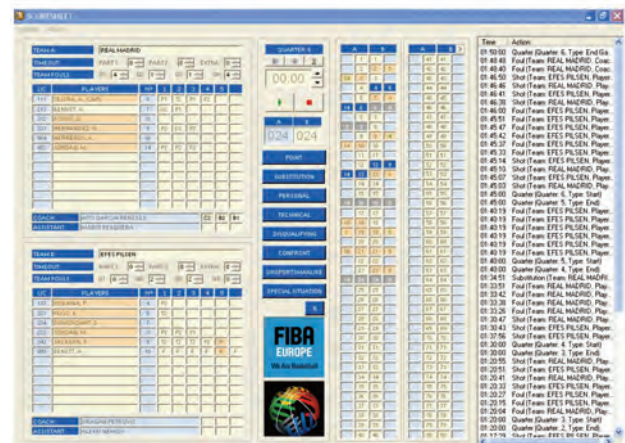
SCORESHEET

TEAM A REAL MADRID
TIMEOUT
TEAM FOULS

| LIC | PLAYERS | Nº | 1 | 2 | 3 | 4 | 5 |
|---|---|---|---|---|---|---|---|
| | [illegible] | 4 | P1 | T1 | P1 | P2 | |
| | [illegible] | 7 | | | | | |
| | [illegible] | 8 | | | | | |
| | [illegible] | 9 | | | | | |
| | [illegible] | 11 | | | | | |
| | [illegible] | 14 | P2 | P2 | P2 | | |

COACH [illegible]
ASSISTANT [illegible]

TEAM B EFES PILSEN
TIMEOUT
TEAM FOULS

| LIC | PLAYERS | Nº | 1 | 2 | 3 | 4 | 5 |
|---|---|---|---|---|---|---|---|
| | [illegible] | 4 | | | | | |
| | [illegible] | 5 | | | | | |
| | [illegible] | 6 | | | | | |
| | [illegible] | 7 | | | | | |
| | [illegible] | 8 | | | | | |
| | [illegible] | 10 | | | | | |

COACH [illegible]
ASSISTANT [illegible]

QUARTER 6
00:00
A B
024 024
POINT
SUBSTITUTION
PERSONAL
TECHNICAL
DISQUALIFYING
CONFRONT
UNSPORTSMANLIKE
SPECIAL SITUATION

FIBA EUROPE
We Are Basketball

| Time | Action |
|---|---|
| 01:50:00 | Quarter (Quarter: 6, Type: End Ga |
| 01:48:40 | Foul (Team: REAL MADRID, Coac |
| 01:46:50 | Foul (Team: EFES PILSEN, Player |
| 01:46:50 | Shot (Team: REAL MADRID, Play |
| 01:46:46 | Shot (Team: EFES PILSEN, Player |
| 01:46:41 | Shot (Team: EFES PILSEN, Player |
| 01:46:30 | Shot (Team: REAL MADRID, Play |
| 01:46:00 | Foul (Team: REAL MADRID, Play |
| 01:45:50 | Foul (Team: EFES PILSEN, Player |
| 01:45:47 | Foul (Team: EFES PILSEN, Player |
| 01:45:42 | Foul (Team: EFES PILSEN, Player |
| 01:45:37 | Foul (Team: EFES PILSEN, Player |
| 01:45:23 | Foul (Team: EFES PILSEN, Player |
| 01:45:14 | Shot (Team: EFES PILSEN, Player |
| 01:45:10 | Shot (Team: REAL MADRID, Play |
| 01:45:07 | Foul (Team: EFES PILSEN, Player |
| 01:45:03 | Shot (Team: REAL MADRID, Play |
| 01:45:00 | Quarter (Quarter: 5, Type: Start) |
| 01:45:00 | Quarter (Quarter: 5, Type: End) |
| 01:40:19 | Foul (Team: EFES PILSEN, Player |
| 01:40:19 | Foul (Team: EFES PILSEN, Player |
| 01:40:19 | Foul (Team: EFES PILSEN, Player |
| 01:40:19 | Foul (Team: EFES PILSEN, Player |
| 01:40:19 | Foul (Team: EFES PILSEN, Player |
| 01:40:19 | Foul (Team: EFES PILSEN, Player |
| 01:40:00 | Quarter (Quarter: 5, Type: Start) |
| 01:40:00 | Quarter (Quarter: 4, Type: End) |
| 01:34:51 | Substitution (Team: REAL MADRI |
| 01:33:59 | Foul (Team: REAL MADRID, Play |
| 01:33:42 | Foul (Team: REAL MADRID, Play |
| 01:33:38 | Foul (Team: REAL MADRID, Play |
| 01:33:26 | Foul (Team: REAL MADRID, Play |
| 01:30:47 | Shot (Team: EFES PILSEN, Player |
| 01:30:43 | Shot (Team: EFES PILSEN, Player |
| 01:37:56 | Shot (Team: EFES PILSEN, Player |
| 01:30:00 | Quarter (Quarter: 4, Type: Start) |
| 01:30:00 | Quarter (Quarter: 3, Type: End) |
| 01:20:55 | Shot (Team: REAL MADRID, Play |
| 01:20:51 | Shot (Team: EFES PILSEN, Player |
| 01:20:41 | Shot (Team: REAL MADRID, Play |
| 01:20:33 | Shot (Team: EFES PILSEN, Player |
| 01:20:27 | Foul (Team: REAL MADRID, Play |
| 01:20:15 | Foul (Team: EFES PILSEN, Player |
| 01:20:04 | Foul (Team: REAL MADRID, Play |
| 01:20:00 | Quarter (Quarter: 3, Type: Start) |
| 01:20:00 | Quarter (Quarter: 2, Type: End) |
| 01:17:29 | Shot (Team: EFES PILSEN, Player |